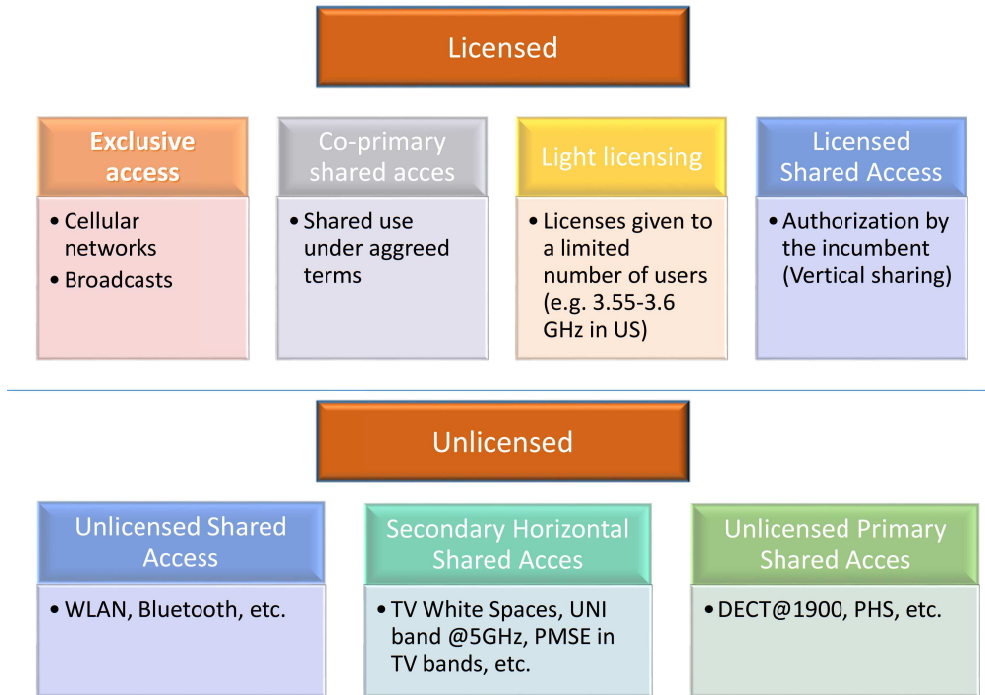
Licensed

Exclusive access

• Cellular networks
• Broadcasts

Co-primary shared acces

• Shared use under aggreed terms

Light licensing

• Licenses given to a limited number of users (e.g. 3.55-3.6 GHz in US)

Licensed Shared Access

• Authorization by the incumbent (Vertical sharing)

Unlicensed

Unlicensed Shared Access

• WLAN, Bluetooth, etc.

Secondary Horizontal Shared Acces

• TV White Spaces, UNI band @5GHz, PMSE in TV bands, etc.

Unlicensed Primary Shared Acces

• DECT@1900, PHS, etc.